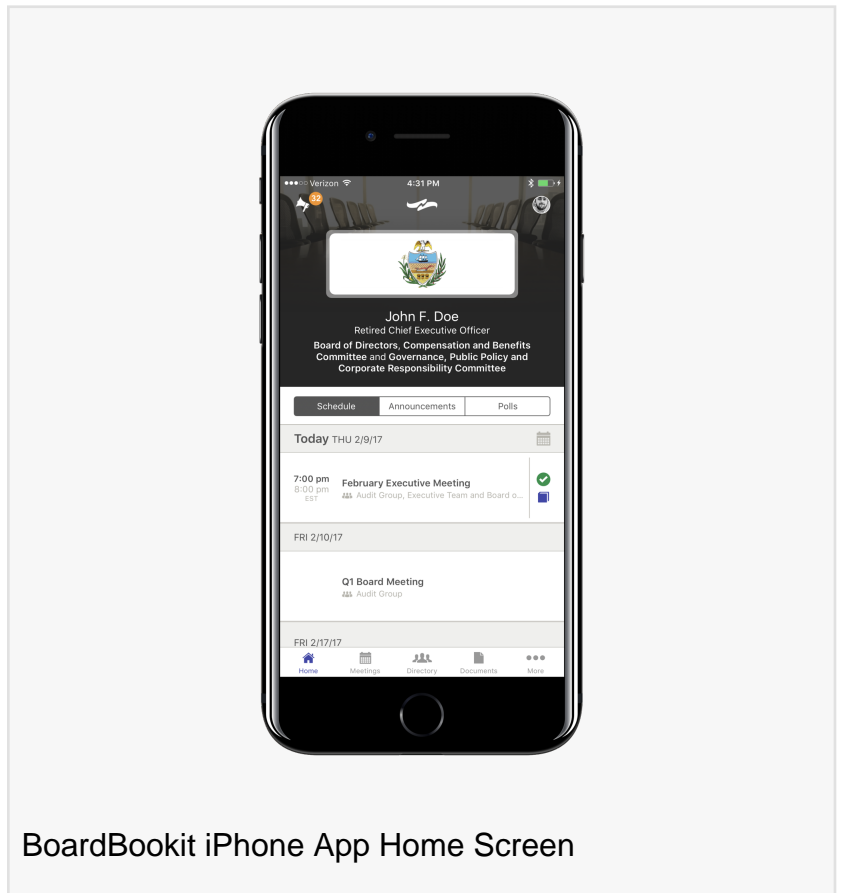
Verizon 4:31 PM

32

John F. Doe
Retired Chief Executive Officer
Board of Directors, Compensation and Benefits Committee and Governance, Public Policy and Corporate Responsibility Committee

Schedule Announcements Polls

Today THU 2/9/17

7:00 pm
8:00 pm
EST
February Executive Meeting
Audit Group, Executive Team and Board o...

FRI 2/10/17

Q1 Board Meeting
Audit Group

FRI 2/17/17

Home Meetings Directory Documents More

BoardBookit iPhone App Home Screen